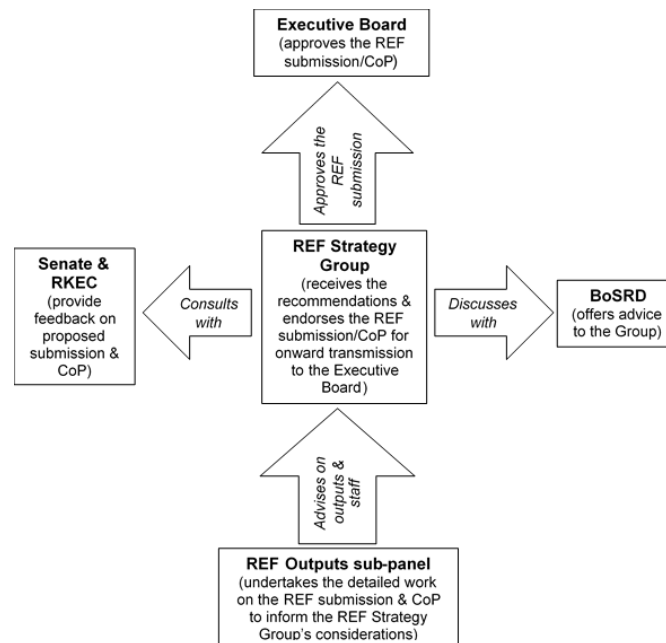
Executive Board
(approves the REF submission/CoP)

Approves the REF submission

Senate & RKEC
(provide feedback on proposed submission & CoP)

Consults with

REF Strategy Group
(receives the recommendations & endorses the REF submission/CoP for onward transmission to the Executive Board)

Discusses with

BoSRD
(offers advice to the Group)

Advises on outputs & staff

REF Outputs sub-panel
(undertakes the detailed work on the REF submission & CoP to inform the REF Strategy Group's considerations)